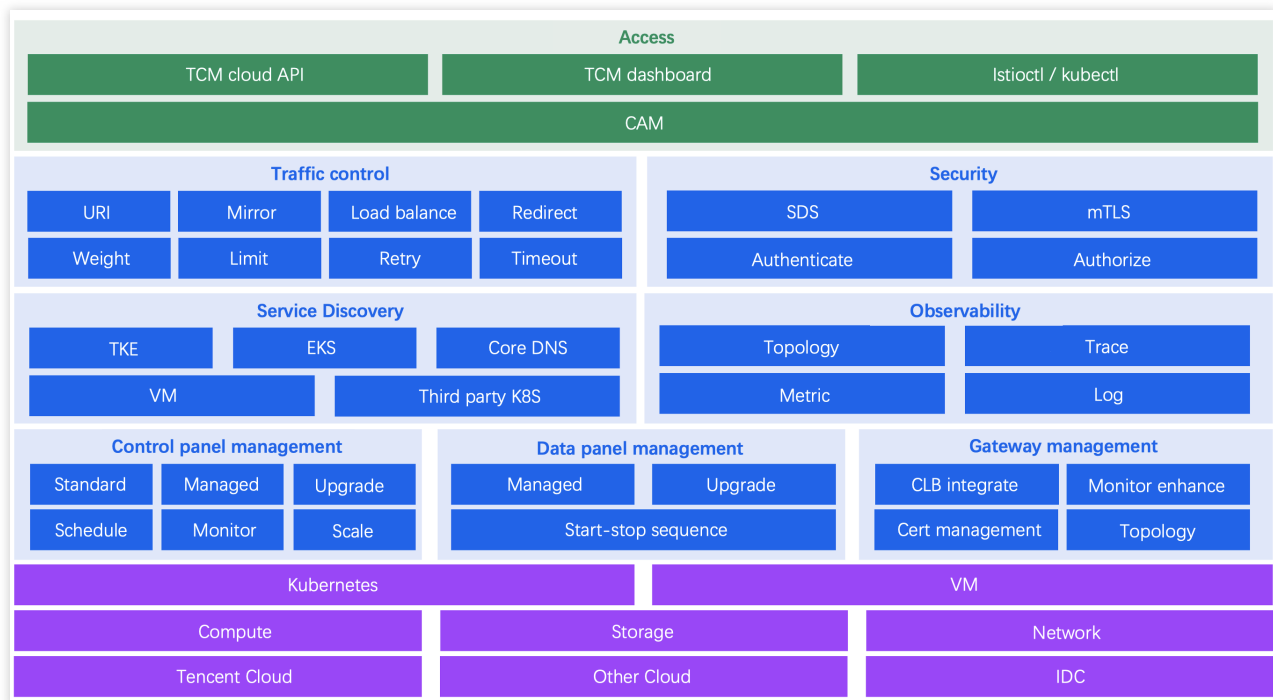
Access

TCM cloud API
TCM dashboard
Istioctl / kubectl
CAM

Traffic control
URI
Mirror
Load balance
Redirect
Weight
Limit
Retry
Timeout

Security
SDS
mTLS
Authenticate
Authorize

Service Discovery
TKE
EKS
Core DNS
VM
Third party K8S

Observability
Topology
Trace
Metric
Log

Control panel management
Standard
Managed
Upgrade
Schedule
Monitor
Scale

Data panel management
Managed
Upgrade
Start-stop sequence

Gateway management
CLB integrate
Monitor enhance
Cert management
Topology

Kubernetes
VM
Compute
Storage
Network
Tencent Cloud
Other Cloud
IDC